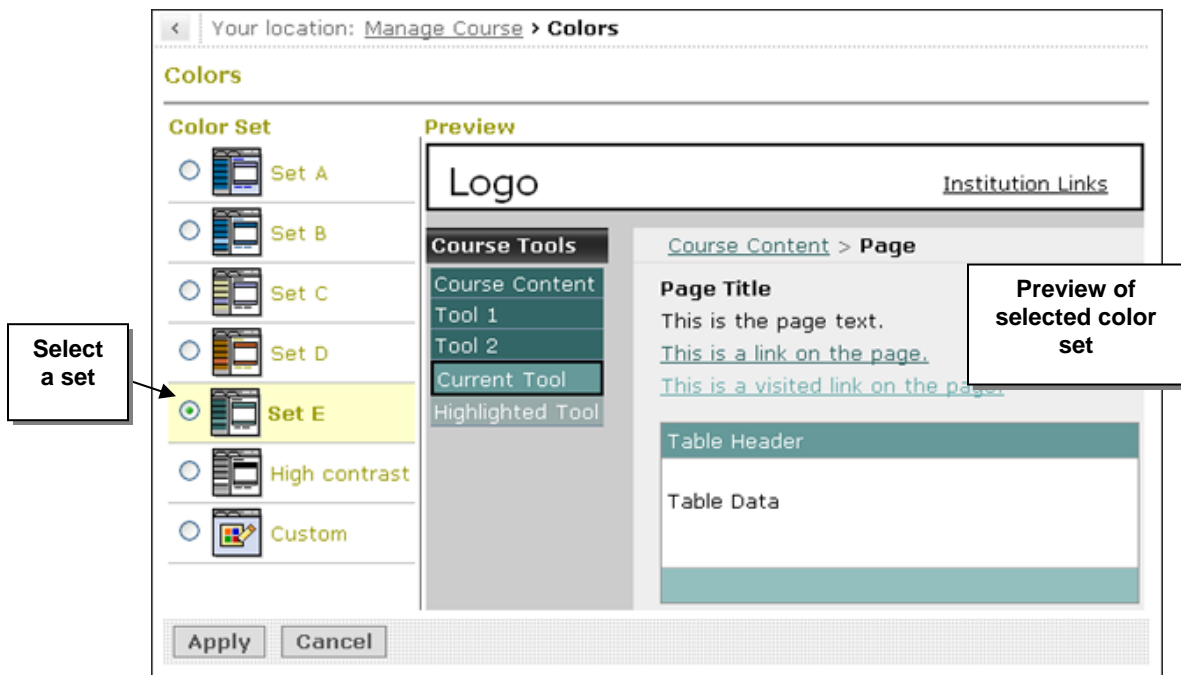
< Your location: Manage Course > **Colors**

Colors

Color Set

Set A

Set B

Set C

Set D

Set E

High contrast

Custom

Select a set

Preview

Logo

Institution Links

Course Tools

Course Content

Tool 1

Tool 2

Current Tool

Highlighted Tool

Course Content > **Page**

Page Title

This is the page text.

This is a link on the page.

This is a visited link on the page.

Preview of selected color set

Table Header

Table Data

Apply Cancel